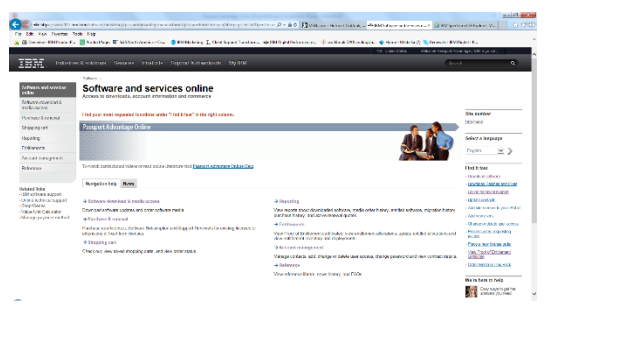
File Edit View Favorites Tools Help

IBM Solutions & solutions Services Products Support & downloads My IBM

Software > 

Software and services online
Access to downloads, account information and commerce

Find your most requested functions under "I find it now" in the right column.

Passport Advantage Online

Software and services online
Software download & media access
Purchase & renewal
Shopping cart
Reporting
Entitlements
Account management
Reference

Related links
IBM software support
Online software support
ShopIBM
Value Added Catalog
Manage your account

To watch instructional videos on how to use Passport Advantage Online, visit Passport Advantage Online FAQ.

Navigation help News

→ Software download & media access
Download software, redeem and order software media

→ Purchase & renewal
Purchase new licenses, software subscription and support renewals

→ Shopping cart
Check out, view saved shopping carts, and view order status

→ Reporting
View reports about downloaded software, media order history, entitled software, migration history, purchase history, and active renewal quotes

→ Entitlements
View your entitlements such as active software subscriptions, expired software subscriptions

→ Account management
Manage contacts, add, change or delete user access, change passwords and view contract details

→ Reference
View reference library, news, history, and FAQs

Site number

Select a language
English

I find it now
Download software
Download media and order
Order software media
Renew contracts
Add new licenses
Add new user
Check on status
Find my current reporting
Find my support
View Quotes

We're here to help
Easy ways to get the answers you need